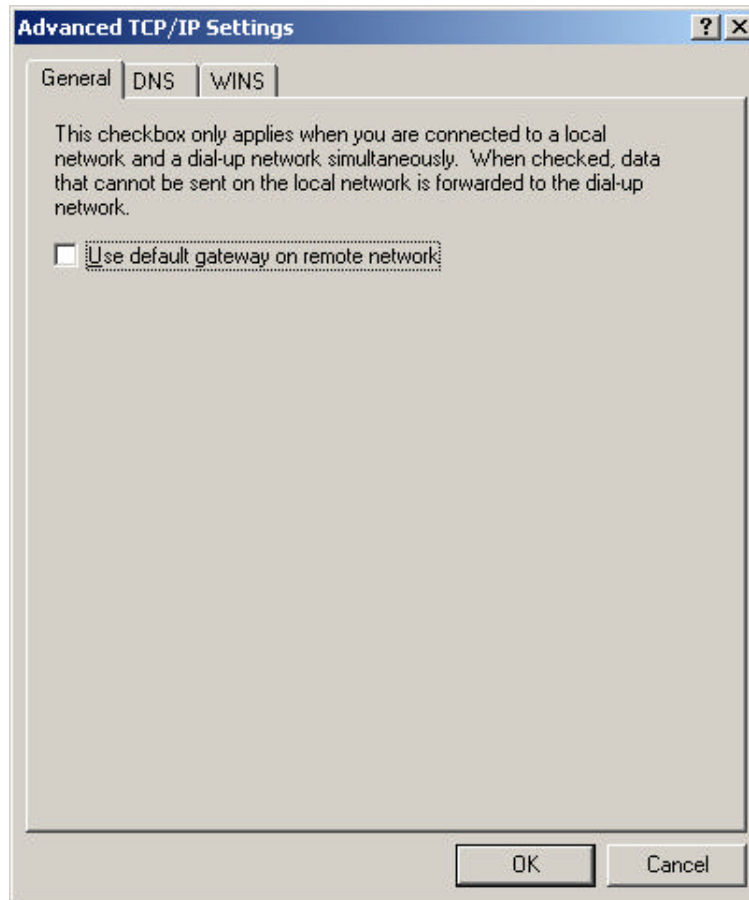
Advanced TCP/IP Settings

? X

General DNS WINS

This checkbox only applies when you are connected to a local network and a dial-up network simultaneously. When checked, data that cannot be sent on the local network is forwarded to the dial-up network.

Use default gateway on remote network

OK Cancel